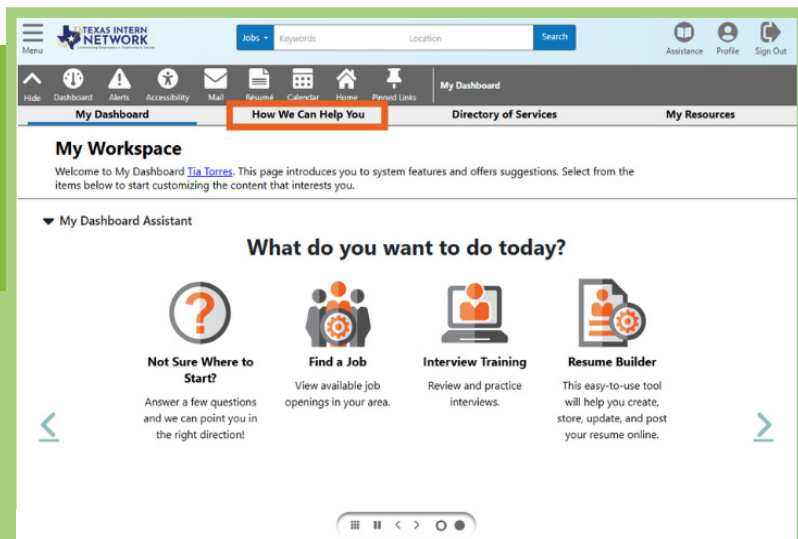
Menu

TEXAS INTERN NETWORK

Jobs Keywords Location Search

Assistance Profile Sign Out

Hide Dashboard Alerts Accessibility Mail Résumé Calendar Home Pinned Links

My Dashboard

My Dashboard | How We Can Help You | Directory of Services | My Resources

My Workspace

Welcome to My Dashboard Tia Torres. This page introduces you to system features and offers suggestions. Select from the items below to start customizing the content that interests you.

My Dashboard Assistant

What do you want to do today?

Not Sure Where to Start?
Answer a few questions and we can point you in the right direction!

Find a Job
View available job openings in your area.

Interview Training
Review and practice interviews.

Resume Builder
This easy-to-use tool will help you create, store, update, and post your resume online.